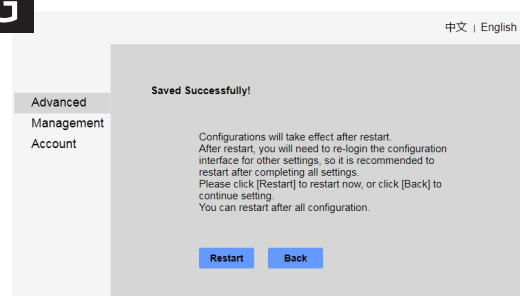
中文 | English

Advanced
Management
Account

Saved Successfully!

Configurations will take effect after restart.
After restart, you will need to re-login the configuration interface for other settings, so it is recommended to restart after completing all settings.
Please click [Restart] to restart now, or click [Back] to continue setting.
You can restart after all configuration.

Restart Back